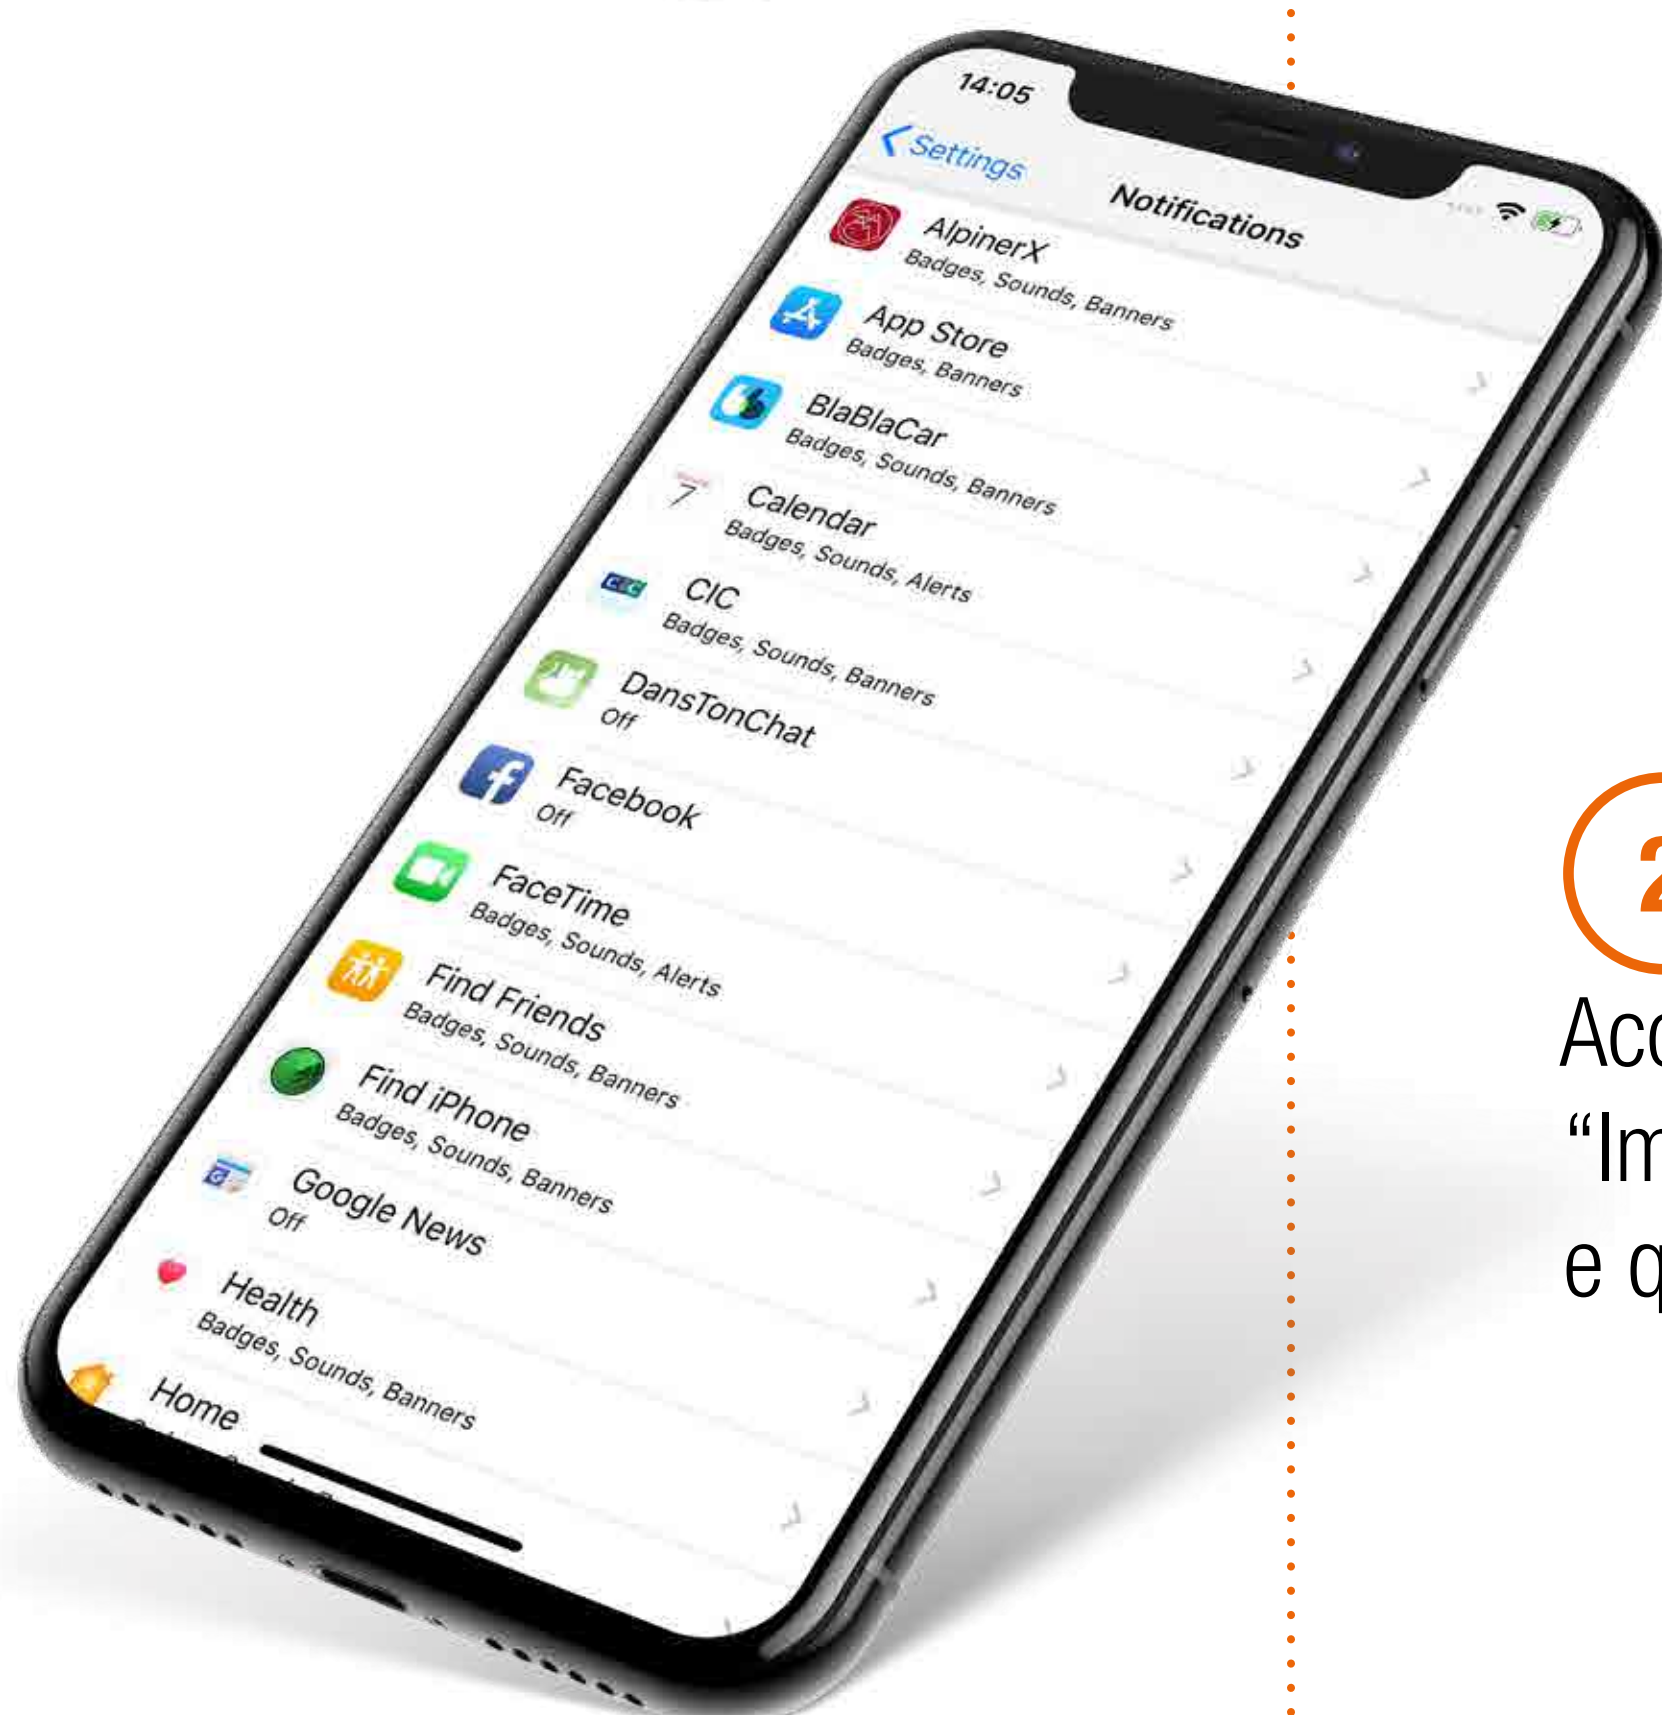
14:05

Settings

Notifications

AlpinerX
Badges, Sounds, Banners

App Store
Badges, Banners

BlaBlaCar
Badges, Sounds, Banners

7

Calendar
Badges, Sounds, Alerts

CIC
Badges, Sounds, Banners

DansTonChat
Off

Facebook
Off

FaceTime
Badges, Sounds, Alerts

Find Friends
Badges, Sounds, Banners

Find iPhone
Badges, Sounds, Banners

Google News
Off

Health
Badges, Sounds, Banners

Home

2

Acc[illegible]
"Im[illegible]
e q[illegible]